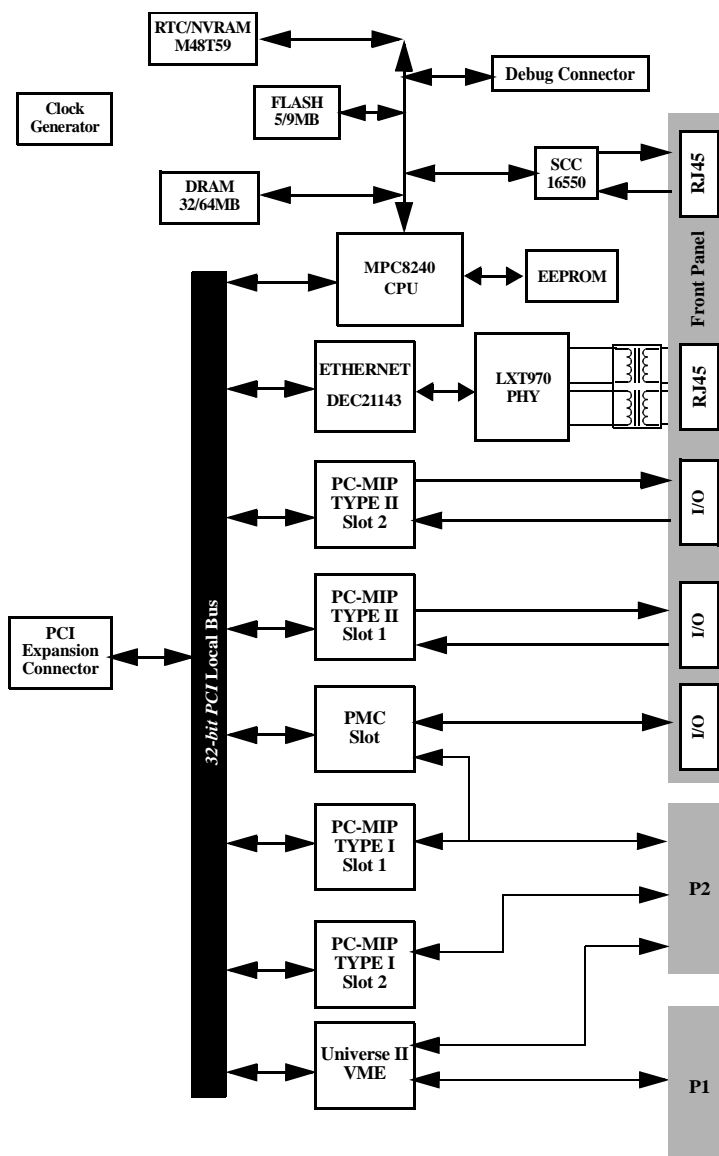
RTC/NVRAM M48T59

Debug Connector

Clock Generator

FLASH 5/9MB

SCC 16550

RJ45

DRAM 32/64MB

MPC8240 CPU

EEPROM

Front Panel

ETHERNET DEC21143

LXT970 PHY

RJ45

PC-MIP TYPE II Slot 2

I/O

32-bit PCI Local Bus

PC-MIP TYPE II Slot 1

I/O

PCI Expansion Connector

PMC Slot

I/O

PC-MIP TYPE I Slot 1

P2

PC-MIP TYPE I Slot 2

Universe II VME

P1